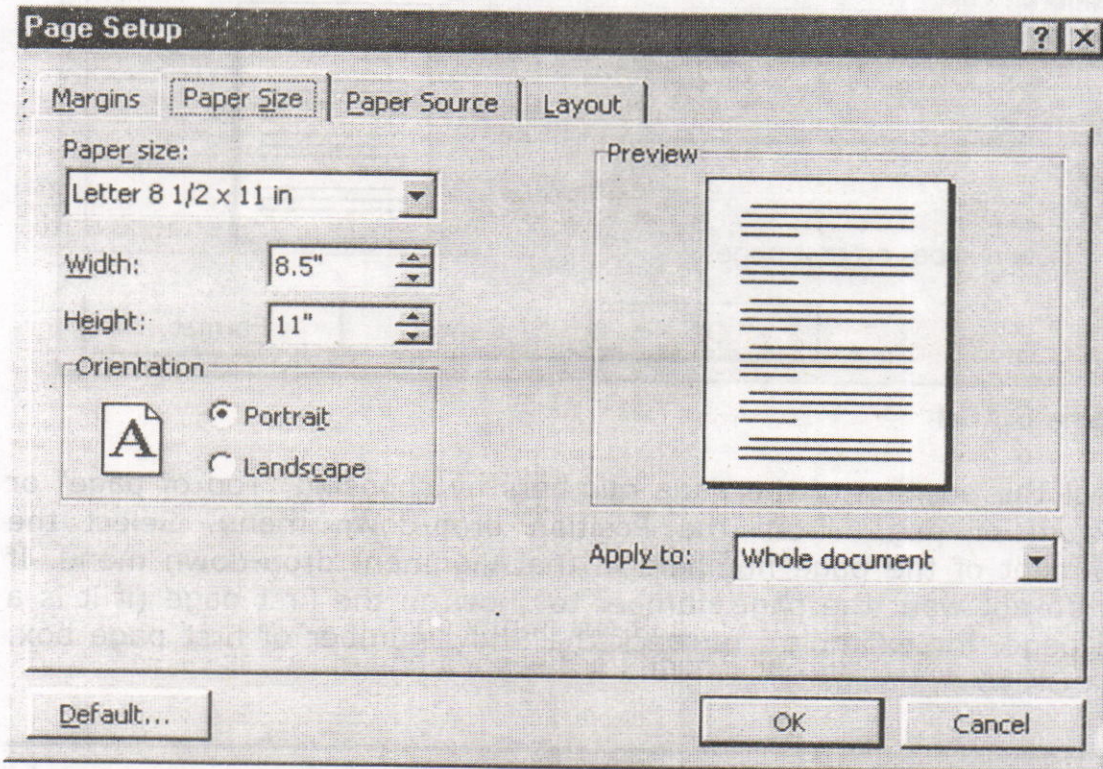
Page Setup

? X

Margins | Paper Size | Paper Source | Layout

Paper size:

Letter 8 1/2 x 11 in

Width: 8.5"

Height: 11"

Orientation

A

Portrait

Landscape

Preview

Apply to: Whole document

Default...

OK

Cancel